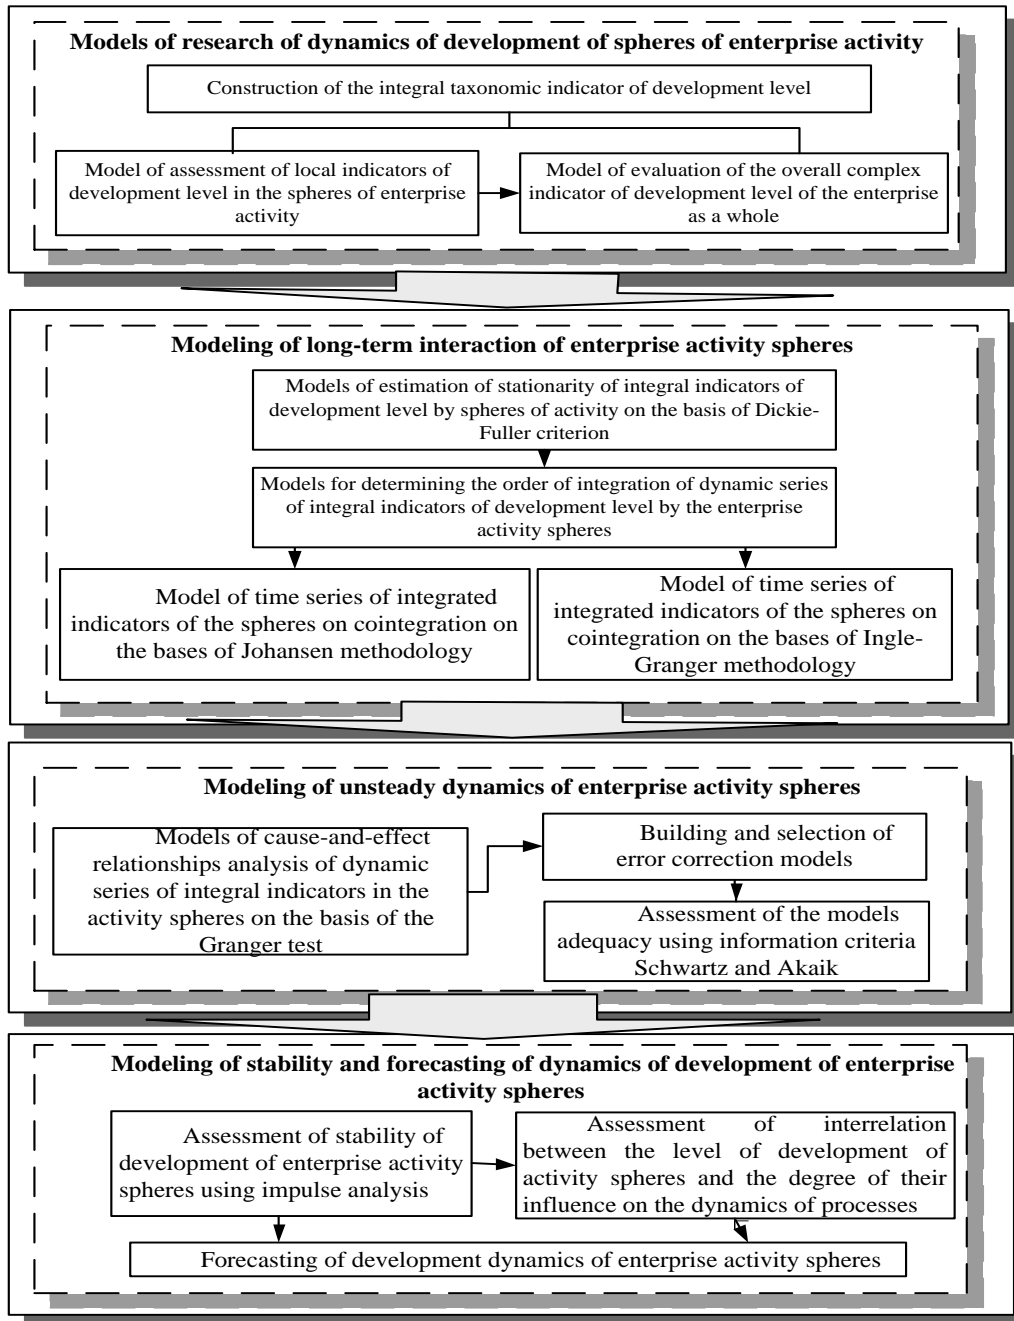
Models of research of dynamics of development of spheres of enterprise activity

Construction of the integral taxonomic indicator of development level

Model of assessment of local indicators of development level in the spheres of enterprise activity

Model of evaluation of the overall complex indicator of development level of the enterprise as a whole

Modeling of long-term interaction of enterprise activity spheres

Models of estimation of stationarity of integral indicators of development level by spheres of activity on the basis of Dickie-Fuller criterion

Models for determining the order of integration of dynamic series of integral indicators of development level by the enterprise activity spheres

Model of time series of integrated indicators of the spheres on cointegration on the bases of Johansen methodology

Model of time series of integrated indicators of the spheres on cointegration on the bases of Ingle-Granger methodology

Modeling of unsteady dynamics of enterprise activity spheres

Models of cause-and-effect relationships analysis of dynamic series of integral indicators in the activity spheres on the basis of the Granger test

Building and selection of error correction models

Assessment of the models adequacy using information criteria Schwartz and Akaik

Modeling of stability and forecasting of dynamics of development of enterprise activity spheres

Assessment of stability of development of enterprise activity spheres using impulse analysis

Assessment of interrelation between the level of development of activity spheres and the degree of their influence on the dynamics of processes

Forecasting of development dynamics of enterprise activity spheres